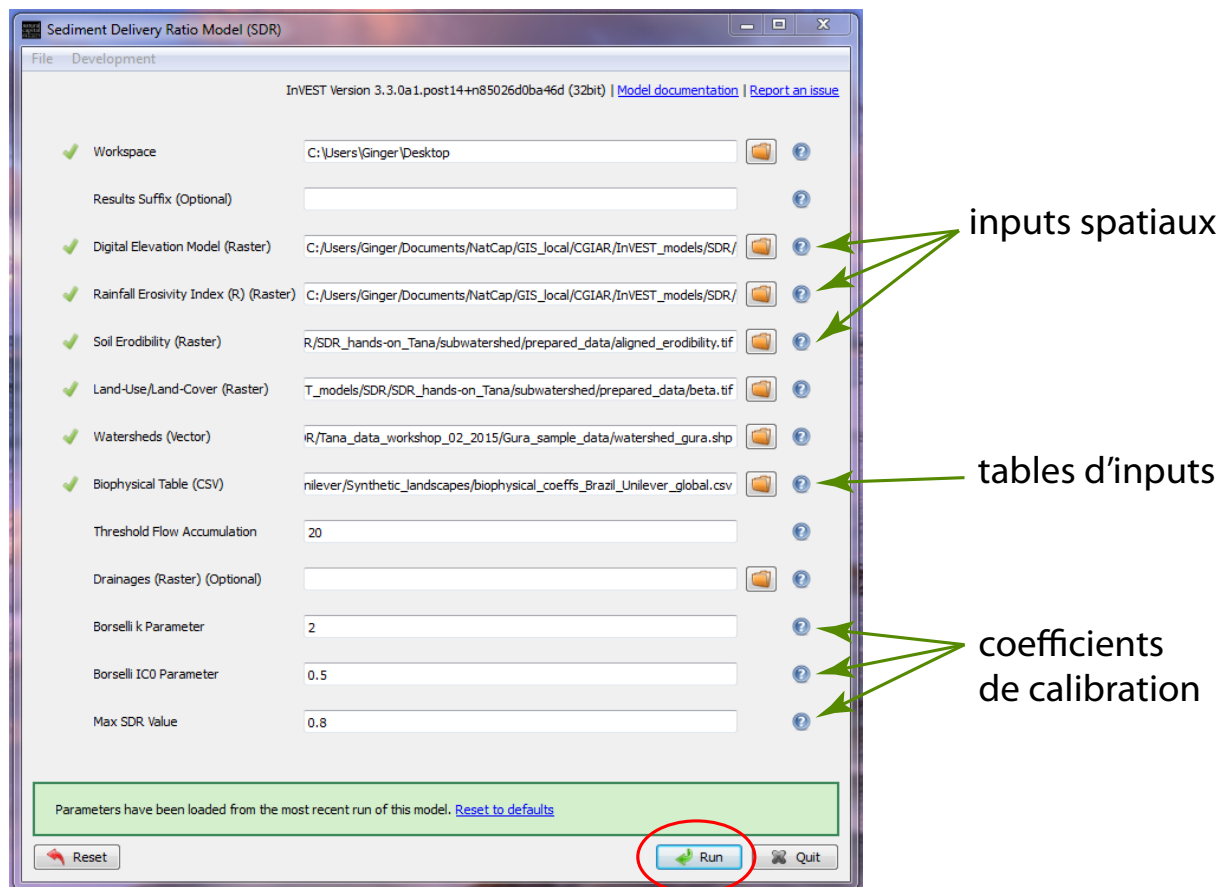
Sediment Delivery Ratio Model (SDR)

File Development

InVEST Version 3.3.0a1.post14+n85026d0ba46d (32bit) | Model documentation | Report an issue

Workspace C:\Users\Ginger\Desktop

Results Suffix (Optional)

Digital Elevation Model (Raster) C:/Users/Ginger/Documents/NatCap/GIS_local/CGIAR/InVEST_models/SDR/

Rainfall Erosivity Index (R) (Raster) C:/Users/Ginger/Documents/NatCap/GIS_local/CGIAR/InVEST_models/SDR/

Soil Erodibility (Raster) R/SDR_hands-on_Tana/subwatershed/prepared_data/aligned_erodibility.tif

Land-Use/Land-Cover (Raster) T_models/SDR/SDR_hands-on_Tana/subwatershed/prepared_data/beta.tif

Watersheds (Vector) R/Tana_data_workshop_02_2015/Gura_sample_data/watershed_gura.shp

Biophysical Table (CSV) nilever/Synthetic_landscapes/biophysical_coeffs_Brazil_Unilever_global.csv

Threshold Flow Accumulation 20

Drainages (Raster) (Optional)

Borselli k Parameter 2

Borselli IC0 Parameter 0.5

Max SDR Value 0.8

Parameters have been loaded from the most recent run of this model. Reset to defaults

Reset Run Quit

inputs spatiaux

tables d'inputs

coefficients de calibration